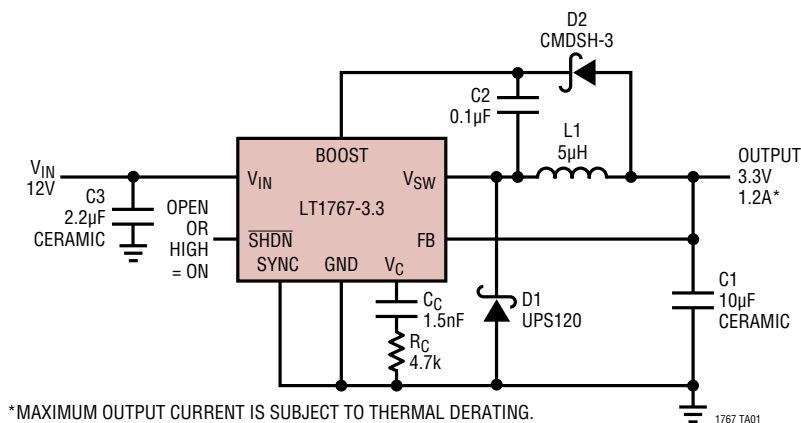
D2
CMDSH-3

C2
0.1µF

L1
5µH

BOOST

$V_{IN}$
12V

C3
2.2µF
CERAMIC

$V_{IN}$

$V_{SW}$

OUTPUT
3.3V
1.2A*

OPEN
OR
HIGH
= ON

LT1767-3.3

$\overline{SHDN}$

FB

SYNC

GND

$V_C$

$C_C$
1.5nF

D1
UPS120

C1
10µF
CERAMIC

$R_C$
4.7k

*MAXIMUM OUTPUT CURRENT IS SUBJECT TO THERMAL DERATING.

1767 TA01